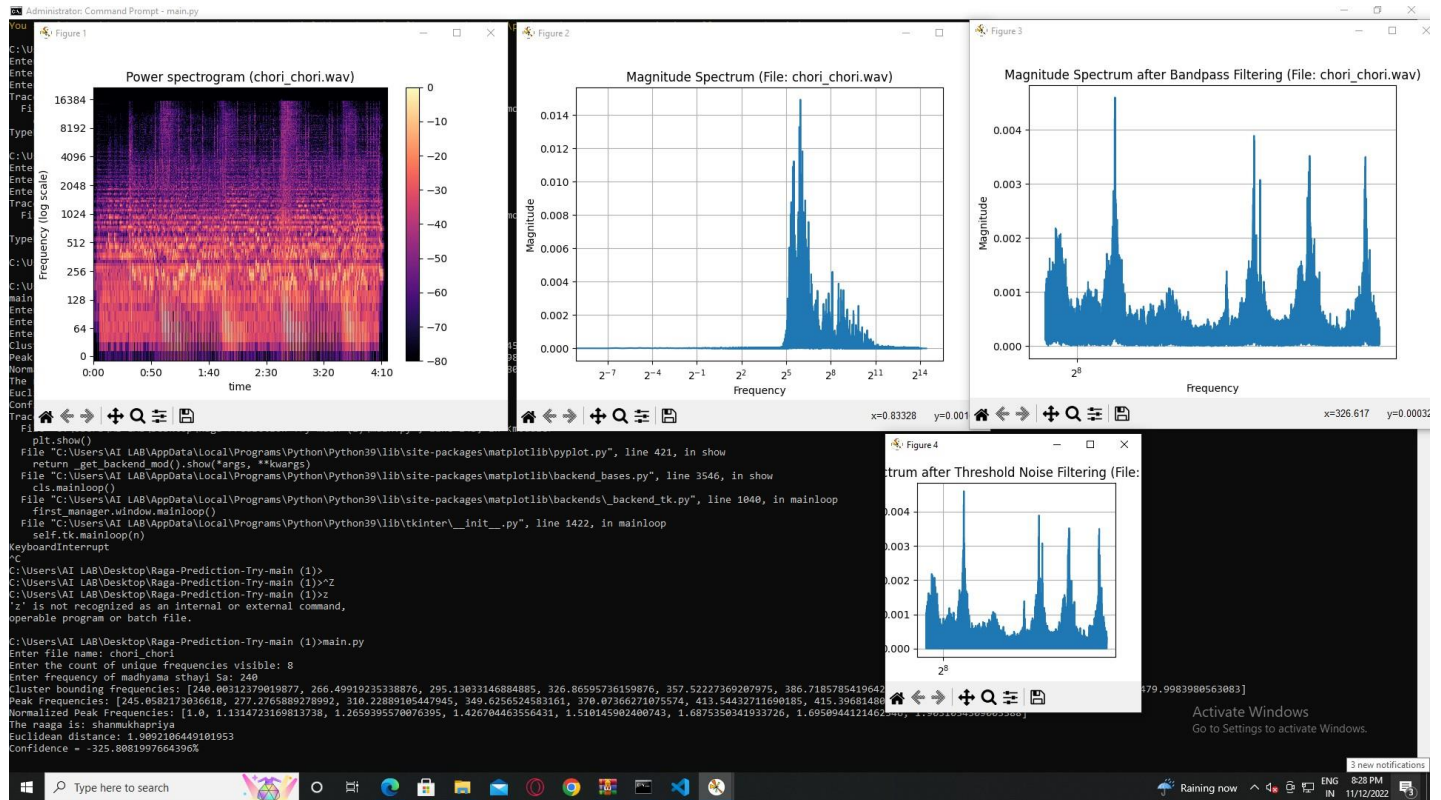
Administrator: Command Prompt - main.py

Figure 1

Power spectrogram (chori_chori.wav)

16384
8192
4096
2048
1024
512
256
128
64
0

Frequency (log scale)

0:00 0:50 1:40 2:30 3:20 4:10
time

0
−10
−20
−30
−40
−50
−60
−70
−80

Figure 2

Magnitude Spectrum (File: chori_chori.wav)

0.014
0.012
0.010
0.008
0.006
0.004
0.002
0.000

Magnitude

$2^{-7}$ $2^{-4}$ $2^{-1}$ $2^{2}$ $2^{5}$ $2^{8}$ $2^{11}$ $2^{14}$
Frequency

x=0.83328 y=0.001

Figure 3

Magnitude Spectrum after Bandpass Filtering (File: chori_chori.wav)

0.004
0.003
0.002
0.001
0.000

Magnitude

$2^{8}$
Frequency

x=326.617 y=0.00032

Figure 4

ctrum after Threshold Noise Filtering (File:

0.004
0.003
0.002
0.001
0.000

$2^{8}$

plt.show()
File "C:\Users\AI LAB\AppData\Local\Programs\Python\Python39\lib\site-packages\matplotlib\pyplot.py", line 421, in show
return _get_backend_mod().show(*args, **kwargs)
File "C:\Users\AI LAB\AppData\Local\Programs\Python\Python39\lib\site-packages\matplotlib\backend_bases.py", line 3546, in show
cls.mainloop()
File "C:\Users\AI LAB\AppData\Local\Programs\Python\Python39\lib\site-packages\matplotlib\backends\_backend_tk.py", line 1040, in mainloop
first_manager.window.mainloop()
File "C:\Users\AI LAB\AppData\Local\Programs\Python\Python39\lib\tkinter\__init__.py", line 1422, in mainloop
self.tk.mainloop(n)
KeyboardInterrupt
^C
C:\Users\AI LAB\Desktop\Raga-Prediction-Try-main (1)>
C:\Users\AI LAB\Desktop\Raga-Prediction-Try-main (1)>^Z
C:\Users\AI LAB\Desktop\Raga-Prediction-Try-main (1)>z
'z' is not recognized as an internal or external command,
operable program or batch file.

C:\Users\AI LAB\Desktop\Raga-Prediction-Try-main (1)>main.py
Enter file name: chori_chori
Enter the count of unique frequencies visible: 8
Enter frequency of madhyama sthayi Sa: 240
Cluster bounding frequencies: [240.00312379019877, 266.49919235338876, 295.13033146884885, 326.86595736159876, 357.52227369207975, 386.7185785419642 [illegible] 479.9983980563083]
Peak Frequencies: [245.0582173036618, 277.2765889278992, 310.22889105447945, 349.6256524583161, 370.07366271075574, 413.54432711690185, 415.39681480 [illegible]
Normalized Peak Frequencies: [1.0, 1.1314723169813738, 1.2659395570076395, 1.426704463556431, 1.510145902400743, 1.6875350341933726, 1.69509441214625 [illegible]
The raaga is: shanmukhapriya
Euclidean distance: 1.9092106449101953
Confidence = -325.8081997664396%

Activate Windows
Go to Settings to activate Windows.

3 new notifications

Type here to search

Raining now ENG IN 8:28 PM 11/12/2022